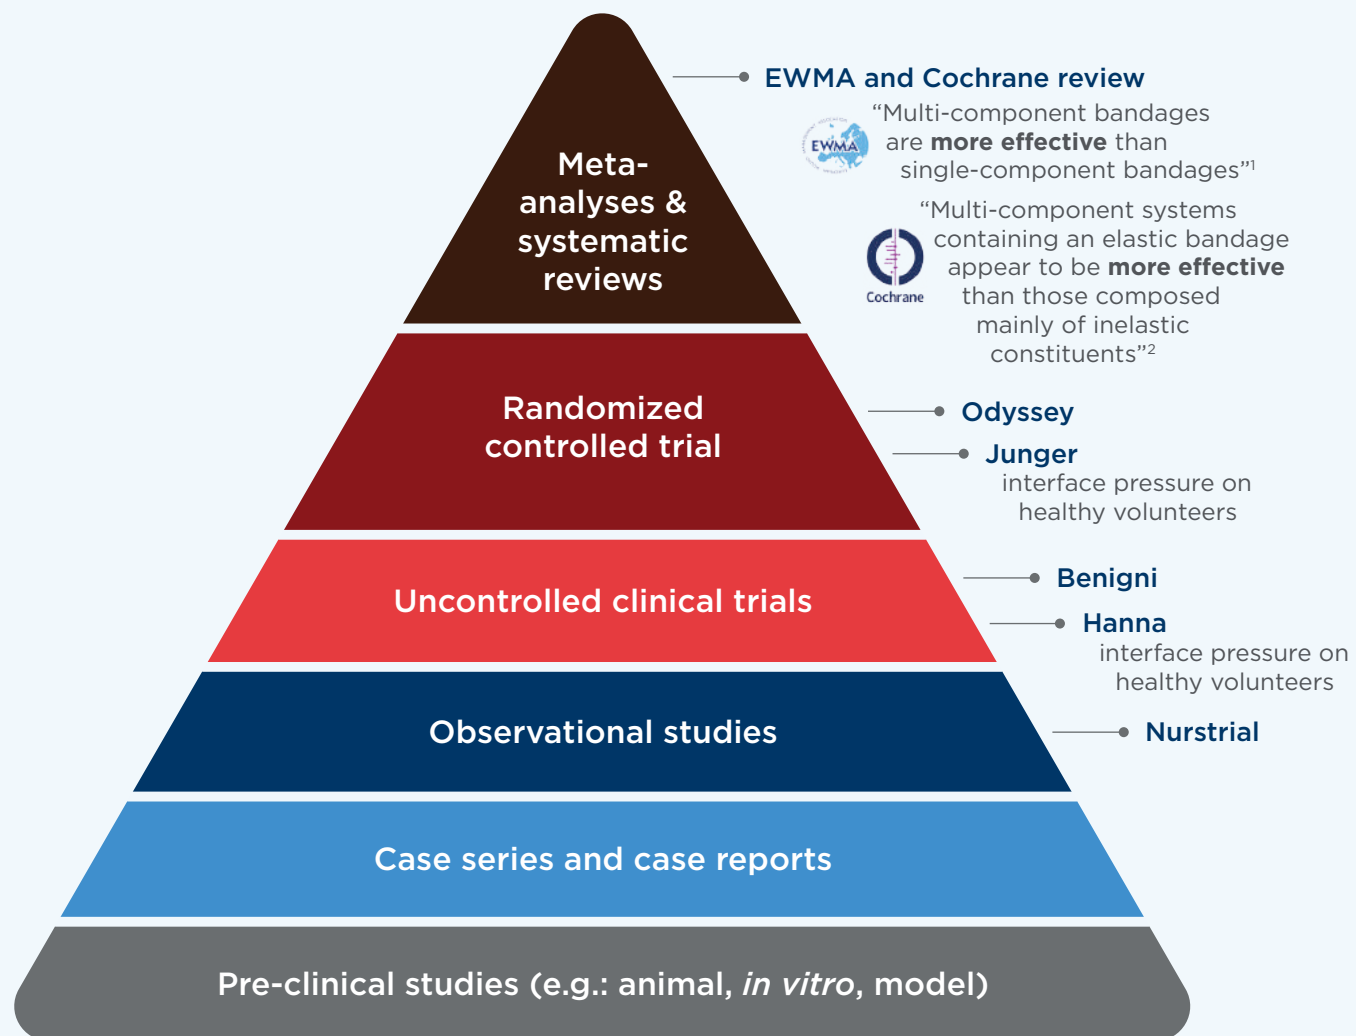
Meta-analyses & systematic reviews

EWMA and Cochrane review

EWMA

"Multi-component bandages are more effective than single-component bandages"$^1$

Cochrane

"Multi-component systems containing an elastic bandage appear to be more effective than those composed mainly of inelastic constituents"$^2$

Randomized controlled trial

Odyssey

Junger
interface pressure on healthy volunteers

Uncontrolled clinical trials

Benigni

Hanna
interface pressure on healthy volunteers

Observational studies

Nurstrial

Case series and case reports

Pre-clinical studies (e.g.: animal, *in vitro*, model)